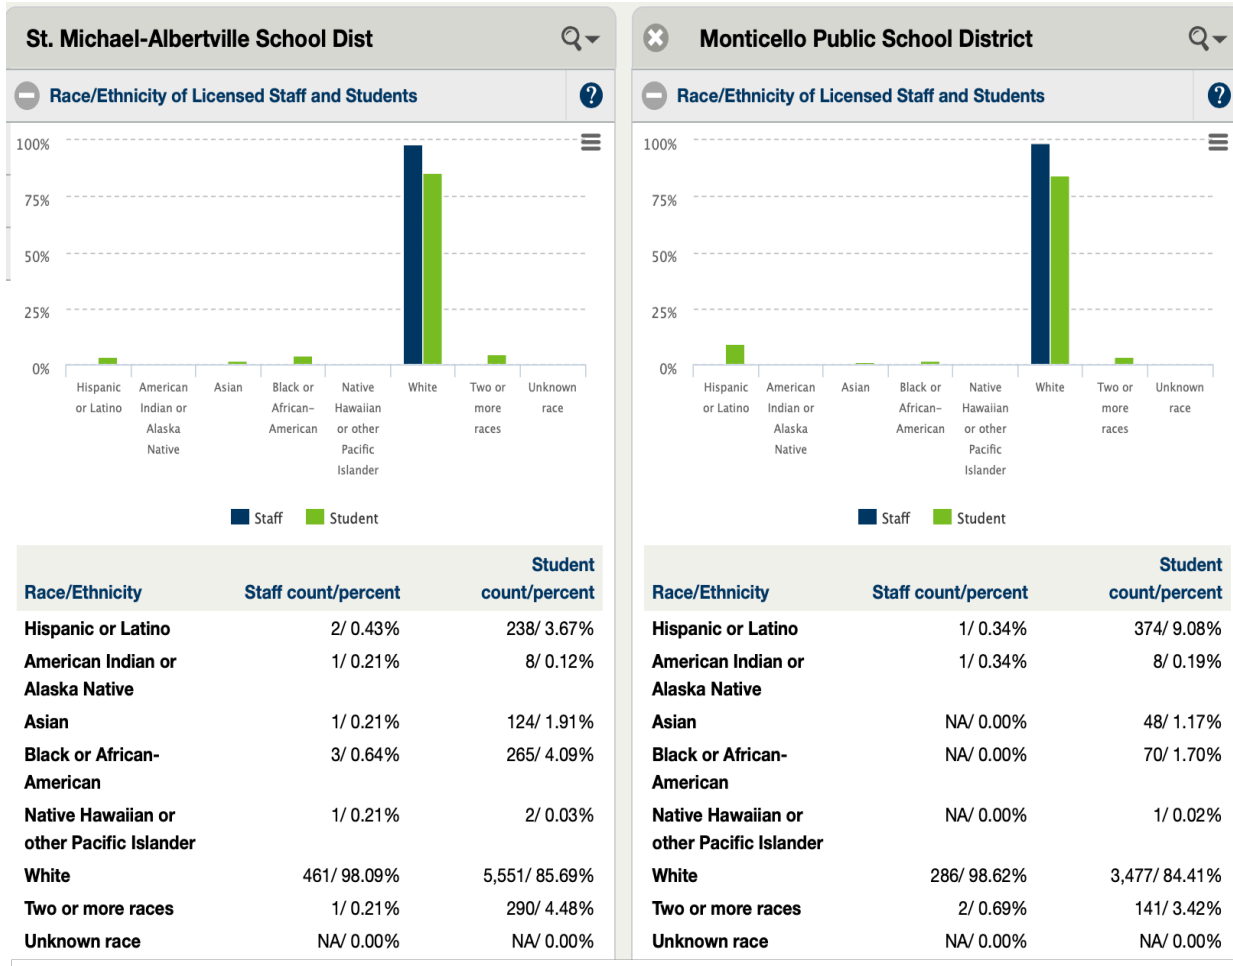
St. Michael-Albertville School Dist

Race/Ethnicity of Licensed Staff and Students

100%
75%
50%
25%
0%

Hispanic or Latino | American Indian or Alaska Native | Asian | Black or African-American | Native Hawaiian or other Pacific Islander | White | Two or more races | Unknown race

Staff Student

| Race/Ethnicity | Staff count/percent | Student count/percent |
|---|---|---|
| Hispanic or Latino | 2/ 0.43% | 238/ 3.67% |
| American Indian or Alaska Native | 1/ 0.21% | 8/ 0.12% |
| Asian | 1/ 0.21% | 124/ 1.91% |
| Black or African-American | 3/ 0.64% | 265/ 4.09% |
| Native Hawaiian or other Pacific Islander | 1/ 0.21% | 2/ 0.03% |
| White | 461/ 98.09% | 5,551/ 85.69% |
| Two or more races | 1/ 0.21% | 290/ 4.48% |
| Unknown race | NA/ 0.00% | NA/ 0.00% |

Monticello Public School District

Race/Ethnicity of Licensed Staff and Students

100%
75%
50%
25%
0%

Hispanic or Latino | American Indian or Alaska Native | Asian | Black or African-American | Native Hawaiian or other Pacific Islander | White | Two or more races | Unknown race

Staff Student

| Race/Ethnicity | Staff count/percent | Student count/percent |
|---|---|---|
| Hispanic or Latino | 1/ 0.34% | 374/ 9.08% |
| American Indian or Alaska Native | 1/ 0.34% | 8/ 0.19% |
| Asian | NA/ 0.00% | 48/ 1.17% |
| Black or African-American | NA/ 0.00% | 70/ 1.70% |
| Native Hawaiian or other Pacific Islander | NA/ 0.00% | 1/ 0.02% |
| White | 286/ 98.62% | 3,477/ 84.41% |
| Two or more races | 2/ 0.69% | 141/ 3.42% |
| Unknown race | NA/ 0.00% | NA/ 0.00% |